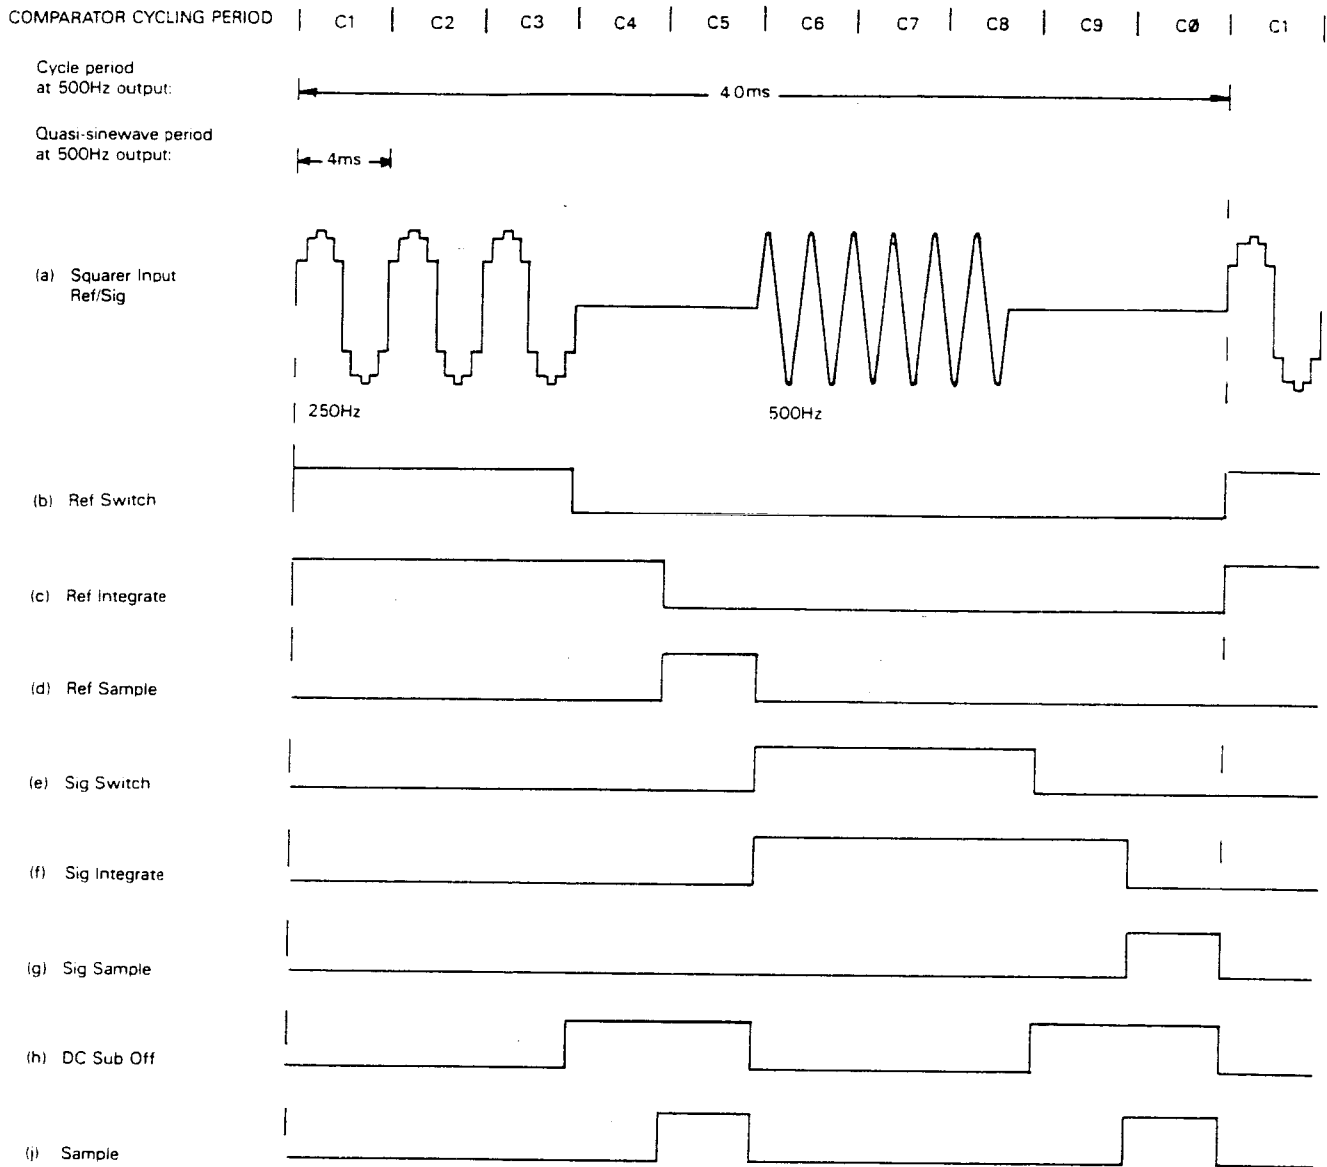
COMPARATOR CYCLING PERIOD | C1 | C2 | C3 | C4 | C5 | C6 | C7 | C8 | C9 | CØ | C1 |

Cycle period at 500Hz output:

40ms

Quasi-sinewave period at 500Hz output:

4ms

(a) Squarer Input Ref/Sig

250Hz

500Hz

(b) Ref Switch

(c) Ref Integrate

(d) Ref Sample

(e) Sig Switch

(f) Sig Integrate

(g) Sig Sample

(h) DC Sub Off

(j) Sample